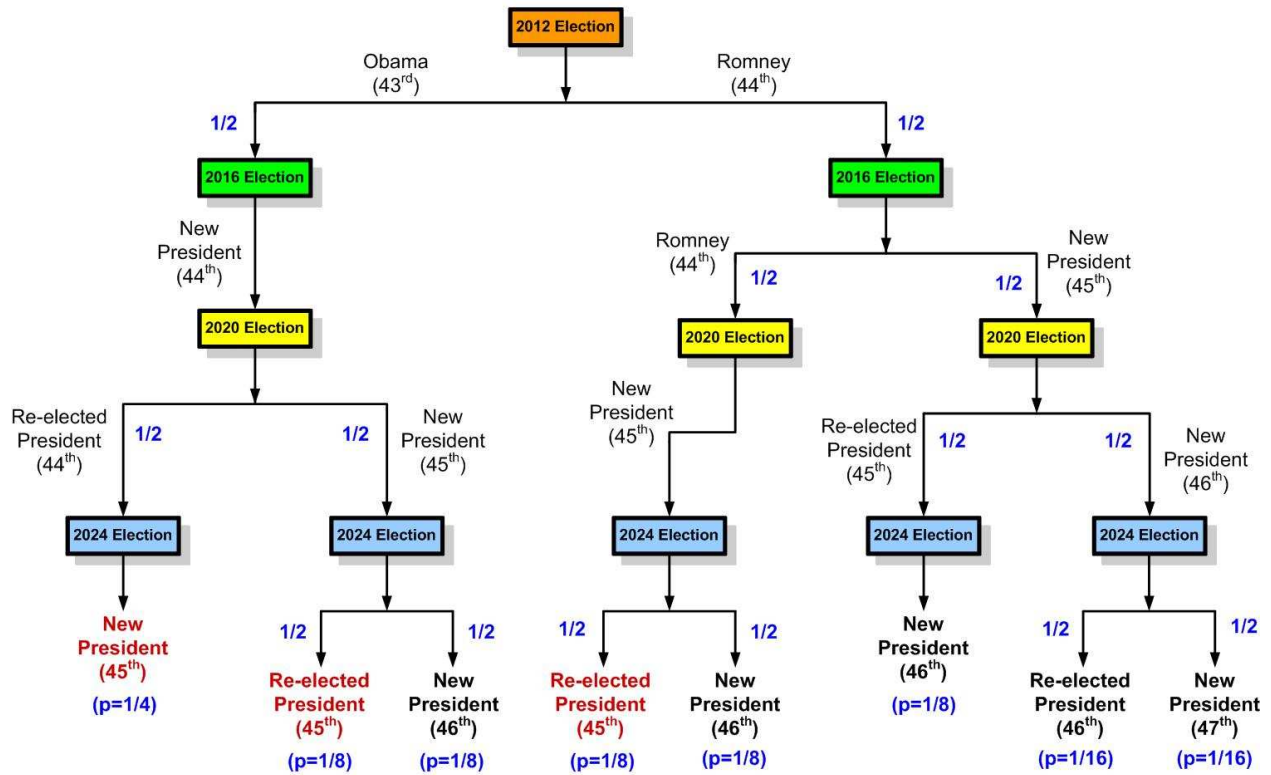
2012 Election

Obama (43$^{rd}$)

Romney (44$^{th}$)

1/2

1/2

2016 Election

2016 Election

New President (44$^{th}$)

Romney (44$^{th}$)

1/2

1/2

New President (45$^{th}$)

2020 Election

2020 Election

2020 Election

Re-elected President (44$^{th}$)

1/2

1/2

New President (45$^{th}$)

New President (45$^{th}$)

Re-elected President (45$^{th}$)

1/2

1/2

New President (46$^{th}$)

2024 Election

2024 Election

2024 Election

2024 Election

2024 Election

New President (45$^{th}$)

(p=1/4)

1/2

1/2

Re-elected President (45$^{th}$)

(p=1/8)

New President (46$^{th}$)

(p=1/8)

1/2

1/2

Re-elected President (45$^{th}$)

(p=1/8)

New President (46$^{th}$)

(p=1/8)

New President (46$^{th}$)

(p=1/8)

1/2

1/2

Re-elected President (46$^{th}$)

(p=1/16)

New President (47$^{th}$)

(p=1/16)